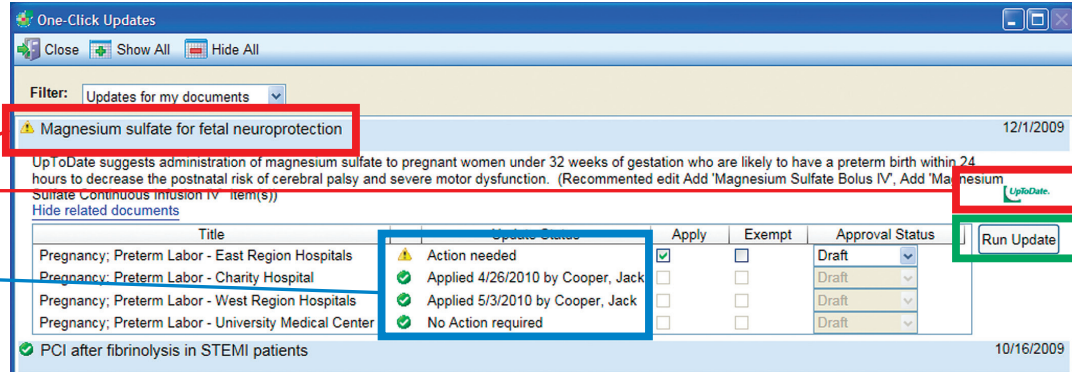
One-Click Updates

Close Show All Hide All

Filter: Updates for my documents

Magnesium sulfate for fetal neuroprotection 12/1/2009

UpToDate suggests administration of magnesium sulfate to pregnant women under 32 weeks of gestation who are likely to have a preterm birth within 24 hours to decrease the postnatal risk of cerebral palsy and severe motor dysfunction. (Recommented edit Add 'Magnesium Sulfate Bolus IV', Add 'Magnesium Sulfate Continuous Infusion IV' item(s))

UpToDate.

Hide related documents

Run Update

| Title | Update Status | Apply | Exempt | Approval Status |
|---|---|---|---|---|
| Pregnancy; Preterm Labor - East Region Hospitals | Action needed | ☑ | ☐ | Draft |
| Pregnancy; Preterm Labor - Charity Hospital | Applied 4/26/2010 by Cooper, Jack | | | Draft |
| Pregnancy; Preterm Labor - West Region Hospitals | Applied 5/3/2010 by Cooper, Jack | | | Draft |
| Pregnancy; Preterm Labor - University Medical Center | No Action required | | | Draft |

PCI after fibrinolysis in STEMI patients 10/16/2009